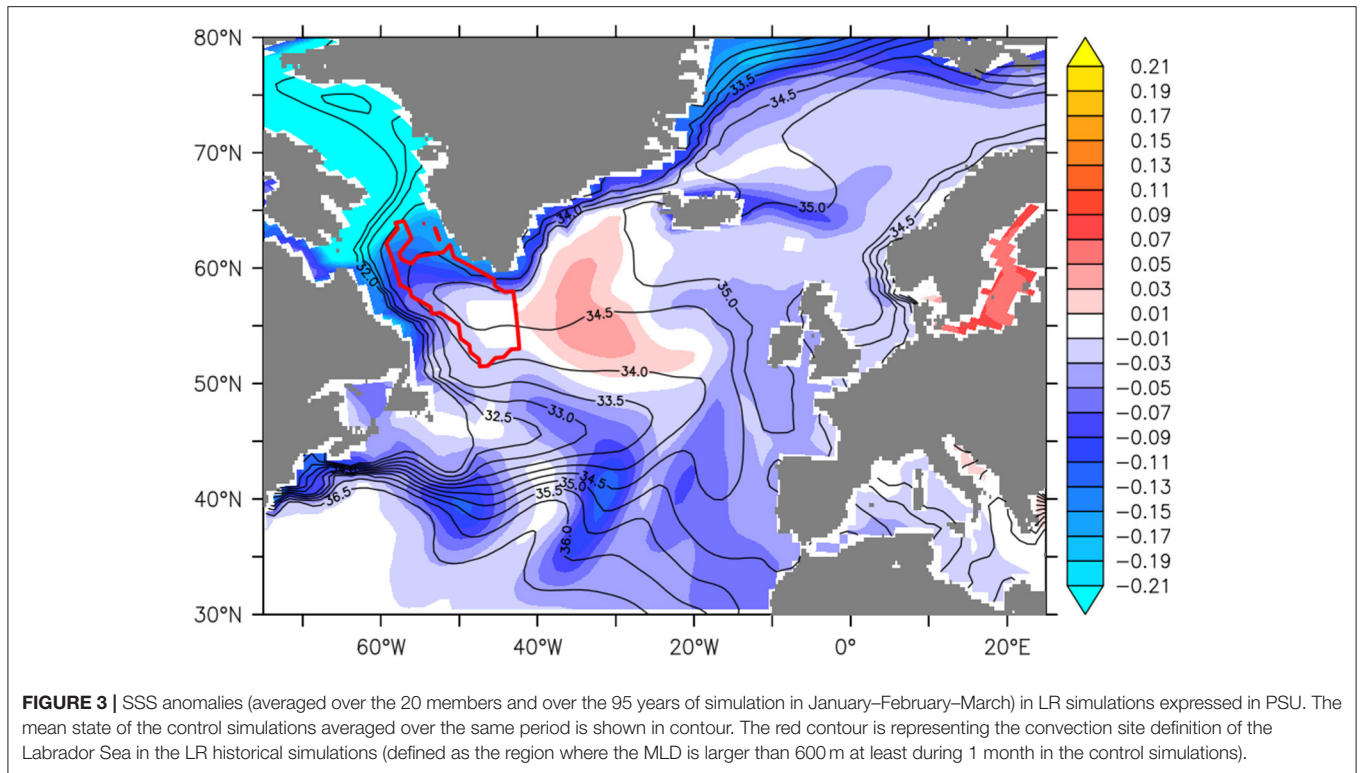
80°N
70°N
60°N
50°N
40°N
30°N
60°W
40°W
20°W
0°
20°E

33.5
34.5
34.0
35.0
34.5
32.0
34.5
35.0
34.0
33.5
32.5
33.0
34.5
35.0
35.5
36.5
36.0

0.21
0.19
0.17
0.15
0.13
0.11
0.09
0.07
0.05
0.03
0.01
−0.01
−0.03
−0.05
−0.07
−0.09
−0.11
−0.13
−0.15
−0.17
−0.19
−0.21

**FIGURE 3 |** SSS anomalies (averaged over the 20 members and over the 95 years of simulation in January–February–March) in LR simulations expressed in PSU. The mean state of the control simulations averaged over the same period is shown in contour. The red contour is representing the convection site definition of the Labrador Sea in the LR historical simulations (defined as the region where the MLD is larger than 600 m at least during 1 month in the control simulations).